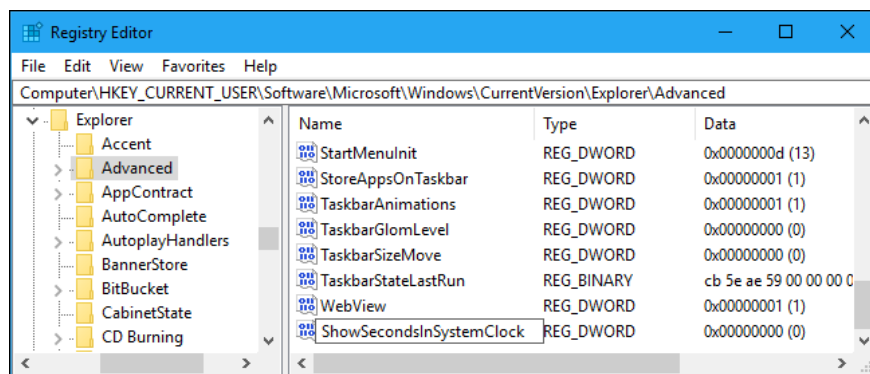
Registry Editor

File Edit View Favorites Help

Computer\HKEY_CURRENT_USER\Software\Microsoft\Windows\CurrentVersion\Explorer\Advanced

Explorer
Accent
Advanced
AppContract
AutoComplete
AutoplayHandlers
BannerStore
BitBucket
CabinetState
CD Burning

| Name | Type | Data |
|---|---|---|
| StartMenuInit | REG_DWORD | 0x0000000d (13) |
| StoreAppsOnTaskbar | REG_DWORD | 0x00000001 (1) |
| TaskbarAnimations | REG_DWORD | 0x00000001 (1) |
| TaskbarGlomLevel | REG_DWORD | 0x00000000 (0) |
| TaskbarSizeMove | REG_DWORD | 0x00000000 (0) |
| TaskbarStateLastRun | REG_BINARY | cb 5e ae 59 00 00 00 0 |
| WebView | REG_DWORD | 0x00000001 (1) |
| ShowSecondsInSystemClock | REG_DWORD | 0x00000000 (0) |